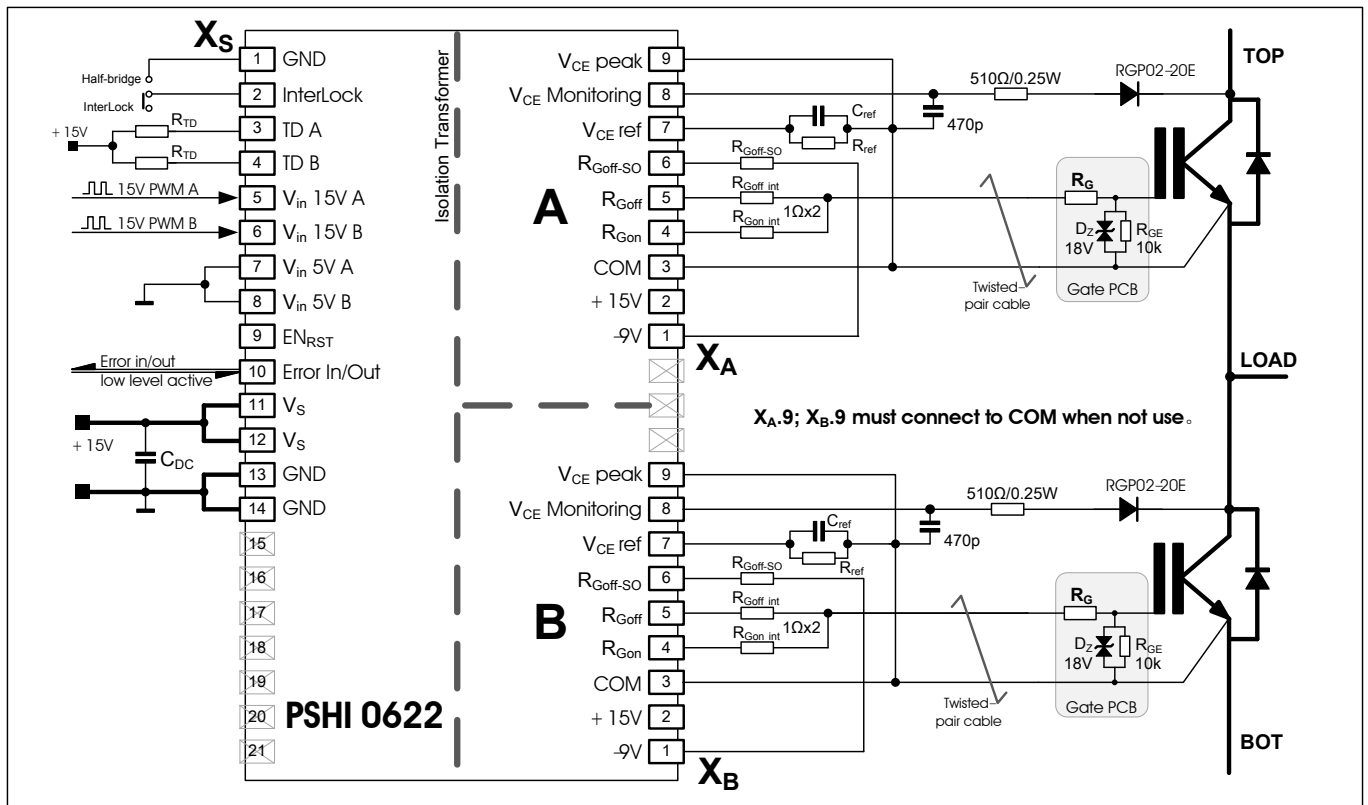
$X_S$
Half-bridge
InterLock
+ 15V
$R_{TD}$
$R_{TD}$
15V PWM A
15V PWM B
Error in/out
low level active
+ 15V
$C_{DC}$

1 GND
2 InterLock
3 TD A
4 TD B
5 $V_{in}$ 15V A
6 $V_{in}$ 15V B
7 $V_{in}$ 5V A
8 $V_{in}$ 5V B
9 $EN_{RST}$
10 Error In/Out
11 $V_S$
12 $V_S$
13 GND
14 GND
15
16
17
18
19
20
21

PSHI 0622

Isolation Transformer

A
$V_{CE}$ peak 9
$V_{CE}$ Monitoring 8
$V_{CE}$ ref 7
$R_{Goff-SO}$ 6
$R_{Goff}$ 5
$R_{Gon}$ 4
COM 3
+ 15V 2
-9V 1
$X_A$

$C_{ref}$
$R_{ref}$
$R_{Goff-SO}$
$R_{Goff\ int}$
$R_{Gon\ int}$
1Ω x2
470p
510Ω/0.25W
RGP02-20E
TOP
$R_G$
$D_Z$
18V
$R_{GE}$
10k
Twisted-pair cable
Gate PCB
LOAD

$X_A$.9; $X_B$.9 must connect to COM when not use。

B
$V_{CE}$ peak 9
$V_{CE}$ Monitoring 8
$V_{CE}$ ref 7
$R_{Goff-SO}$ 6
$R_{Goff}$ 5
$R_{Gon}$ 4
COM 3
+ 15V 2
-9V 1
$X_B$

$C_{ref}$
$R_{ref}$
$R_{Goff-SO}$
$R_{Goff\ int}$
$R_{Gon\ int}$
1Ω x2
470p
510Ω/0.25W
RGP02-20E
$R_G$
$D_Z$
18V
$R_{GE}$
10k
Twisted-pair cable
Gate PCB
BOT